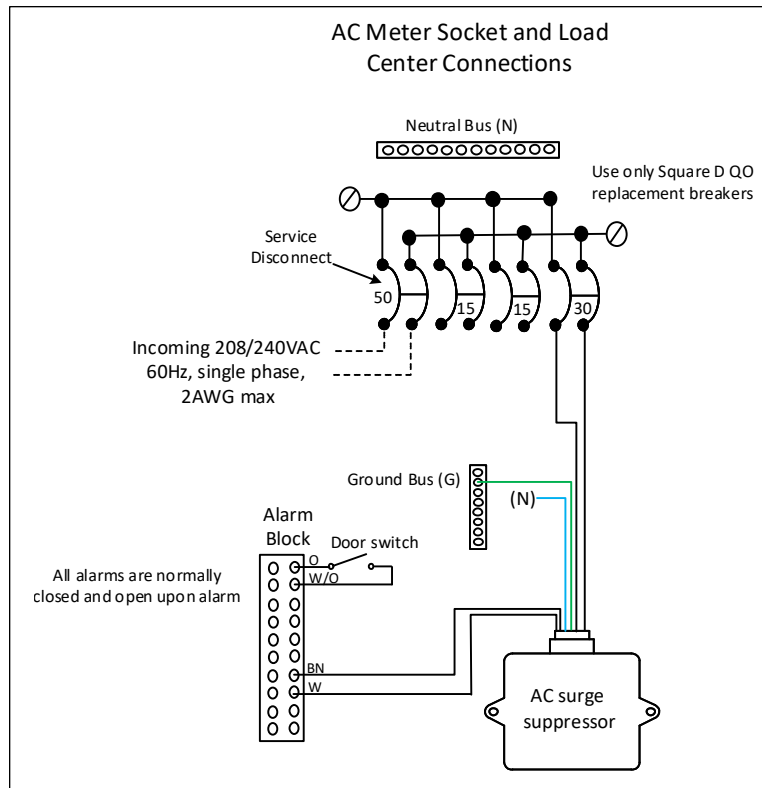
AC Meter Socket and Load Center Connections

Neutral Bus (N)

Use only Square D QO replacement breakers

Service Disconnect

50

15

15

30

Incoming 208/240VAC 60Hz, single phase, 2AWG max

Ground Bus (G)

(N)

Alarm Block

Door switch

O

W/O

All alarms are normally closed and open upon alarm

BN

W

AC surge suppressor